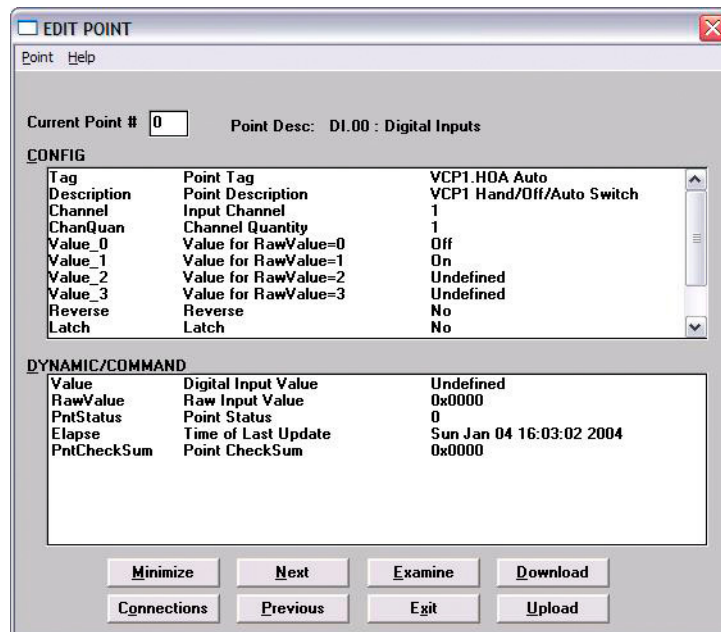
EDIT POINT

Point Help

Current Point # 0 Point Desc: DI.00 : Digital Inputs

CONFIG

| | | |
|---|---|---|
| Tag | Point Tag | VCP1.HOA Auto |
| Description | Point Description | VCP1 Hand/Off/Auto Switch |
| Channel | Input Channel | 1 |
| ChanQuan | Channel Quantity | 1 |
| Value_0 | Value for RawValue=0 | Off |
| Value_1 | Value for RawValue=1 | On |
| Value_2 | Value for RawValue=2 | Undefined |
| Value_3 | Value for RawValue=3 | Undefined |
| Reverse | Reverse | No |
| Latch | Latch | No |

DYNAMIC/COMMAND

| | | |
|---|---|---|
| Value | Digital Input Value | Undefined |
| RawValue | Raw Input Value | 0x0000 |
| PntStatus | Point Status | 0 |
| Elapse | Time of Last Update | Sun Jan 04 16:03:02 2004 |
| PntCheckSum | Point CheckSum | 0x0000 |

Minimize Next Examine Download

Connections Previous Exit Upload